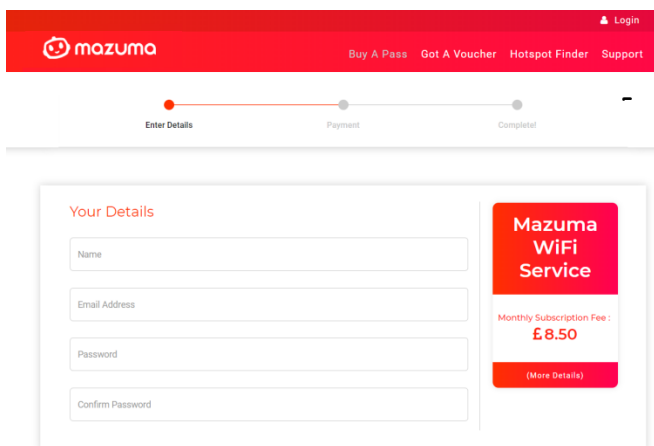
Login

mazuma

Buy A Pass Got A Voucher Hotspot Finder Support

Enter Details Payment Complete!

Your Details

Name

Email Address

Password

Confirm Password

Mazuma WiFi Service

Monthly Subscription Fee :
£8.50

(More Details)